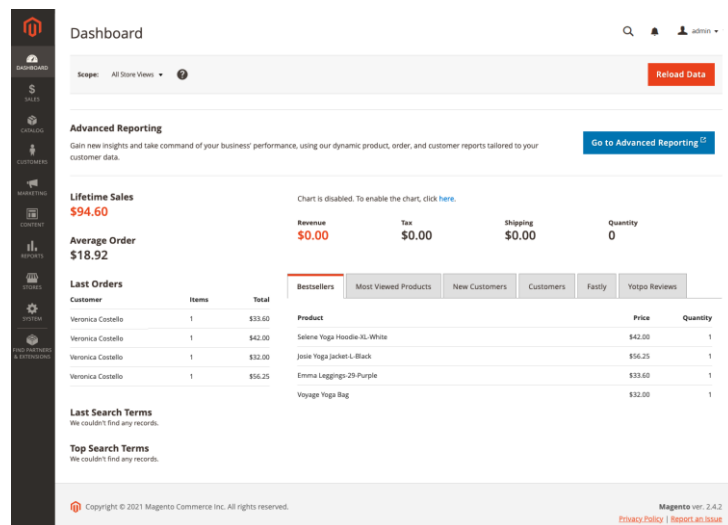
DASHBOARD
SALES
CATALOG
CUSTOMERS
MARKETING
CONTENT
REPORTS
STORES
SYSTEM
FIND PARTNERS & EXTENSIONS

Dashboard

admin

Scope: All Store Views

Reload Data

Advanced Reporting

Gain new insights and take command of your business' performance, using our dynamic product, order, and customer reports tailored to your customer data.

Go to Advanced Reporting

Lifetime Sales
$94.60

Average Order
$18.92

Chart is disabled. To enable the chart, click here.

Revenue
$0.00

Tax
$0.00

Shipping
$0.00

Quantity
0

Last Orders

| Customer | Items | Total |
|---|---|---|
| Veronica Costello | 1 | $33.60 |
| Veronica Costello | 1 | $42.00 |
| Veronica Costello | 1 | $32.00 |
| Veronica Costello | 1 | $56.25 |

Bestsellers | Most Viewed Products | New Customers | Customers | Fastly | Yotpo Reviews

| Product | Price | Quantity |
|---|---|---|
| Selene Yoga Hoodie-XL-White | $42.00 | 1 |
| Josie Yoga Jacket-L-Black | $56.25 | 1 |
| Emma Leggings-29-Purple | $33.60 | 1 |
| Voyage Yoga Bag | $32.00 | 1 |

Last Search Terms
We couldn't find any records.

Top Search Terms
We couldn't find any records.

Copyright © 2021 Magento Commerce Inc. All rights reserved.

Magento ver. 2.4.2
Privacy Policy | Report an Issue